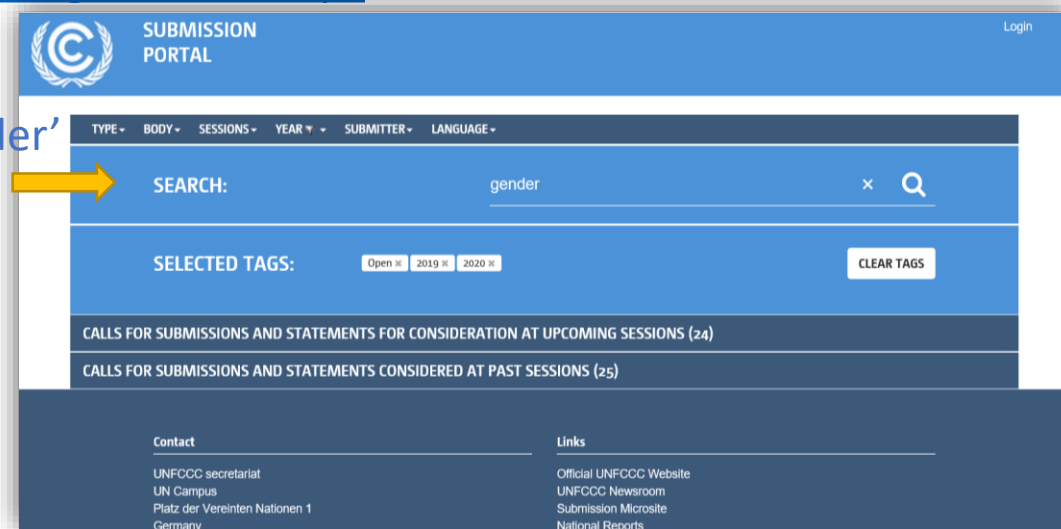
der'

SUBMISSION PORTAL

Login

TYPE ▾ BODY ▾ SESSIONS ▾ YEAR ▾ SUBMITTER ▾ LANGUAGE ▾

SEARCH:

gender

×

SELECTED TAGS:

Open × 2019 × 2020 ×

CLEAR TAGS

CALLS FOR SUBMISSIONS AND STATEMENTS FOR CONSIDERATION AT UPCOMING SESSIONS (24)

CALLS FOR SUBMISSIONS AND STATEMENTS CONSIDERED AT PAST SESSIONS (25)

Contact

UNFCCC secretariat
UN Campus
Platz der Vereinten Nationen 1
Germany

Links

Official UNFCCC Website
UNFCCC Newsroom
Submission Microsite
National Reports